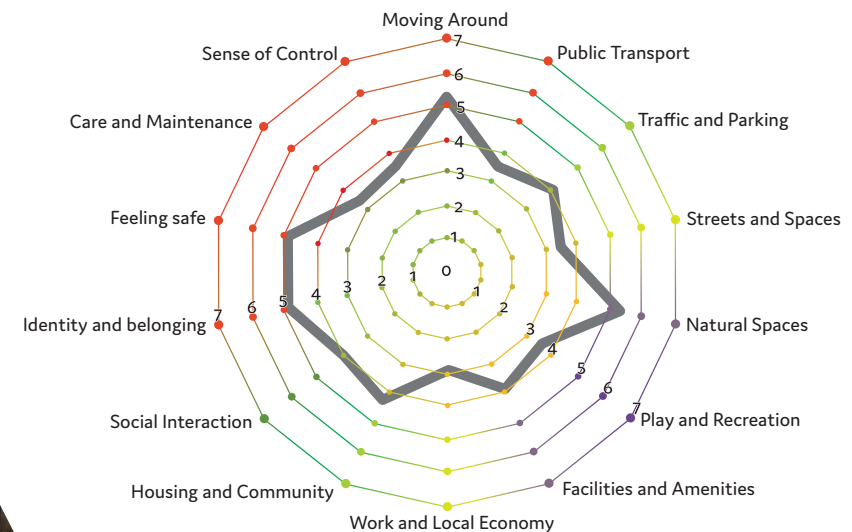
Moving Around
Public Transport
Traffic and Parking
Streets and Spaces
Natural Spaces
Play and Recreation
Facilities and Amenities
Work and Local Economy
Housing and Community
Social Interaction
Identity and belonging
Feeling safe
Care and Maintenance
Sense of Control

7
6
5
4
3
2
1
0
1
2
3
4
5
6
7
1
2
3
4
5
6
7